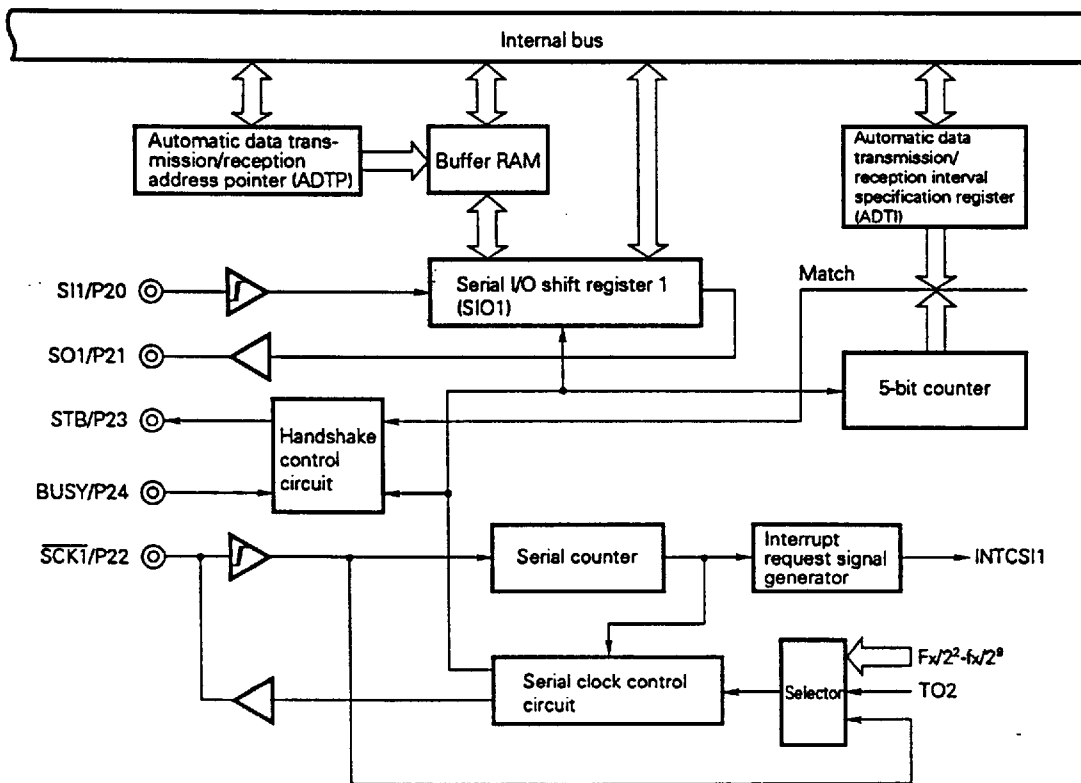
Internal bus

Automatic data transmission/reception address pointer (ADTP)

Buffer RAM

Automatic data transmission/ reception interval specification register (ADTI)

SI1/P20

Serial I/O shift register 1 (SIO1)

Match

SO1/P21

5-bit counter

STB/P23

Handshake control circuit

BUSY/P24

$\overline{SCK1}$/P22

Serial counter

Interrupt request signal generator

INTCSI1

$Fx/2^2$-$fx/2^9$

Serial clock control circuit

Selector

TO2